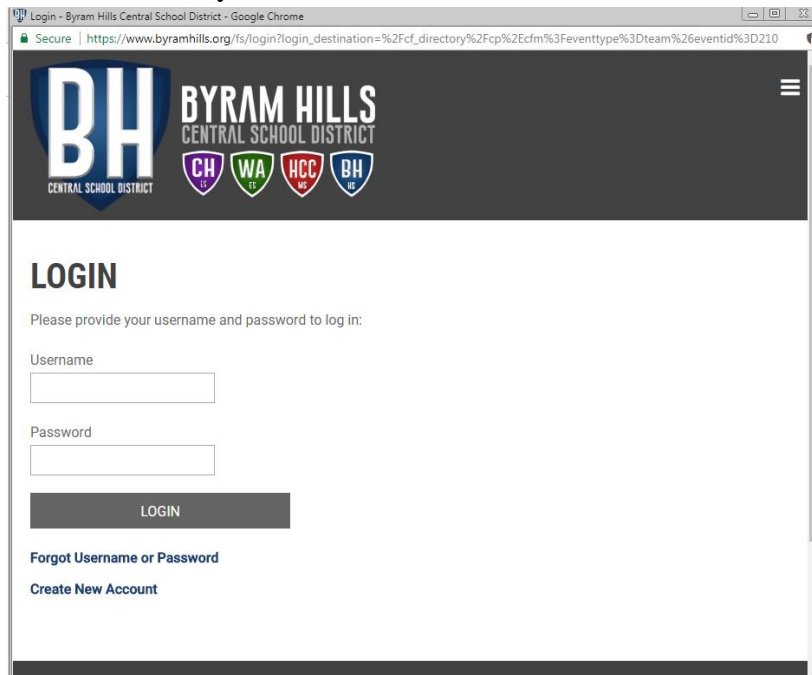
Login - Byram Hills Central School District - Google Chrome

Secure | https://www.byramhills.org/fs/login?login_destination=%2Fcf_directory%2Fcp%2Ecfm%3Feventtype%3Dteam%26eventid%3D210

BH
CENTRAL SCHOOL DISTRICT

BYRAM HILLS
CENTRAL SCHOOL DISTRICT

CH
ES

WA
ES

HCC
MS

BH
HS

LOGIN

Please provide your username and password to log in:

Username

Password

LOGIN

Forgot Username or Password

Create New Account